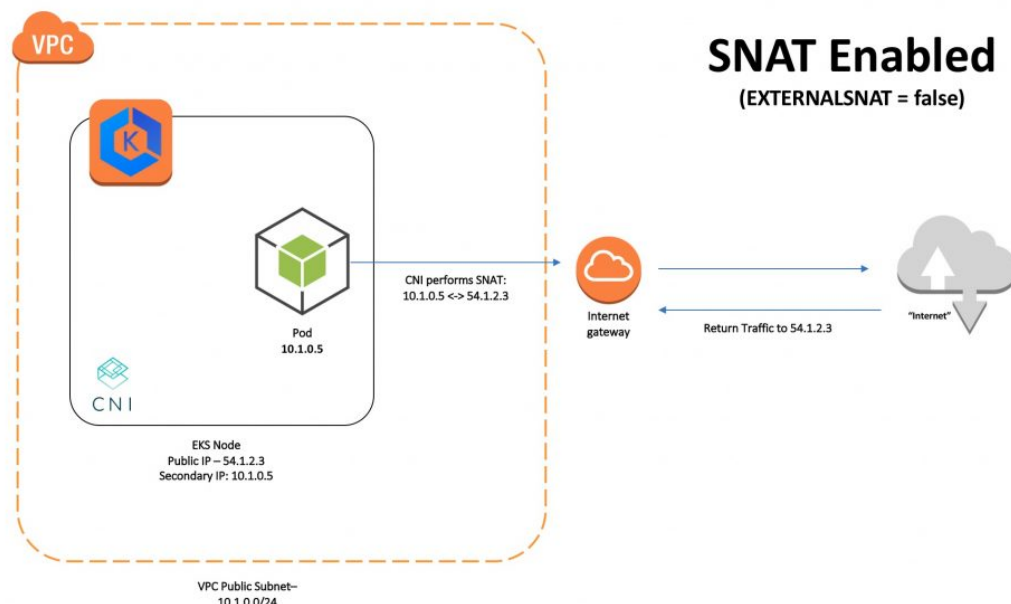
VPC

SNAT Enabled
(EXTERNALSNAT = false)

K

Pod
10.1.0.5

CNI

CNI performs SNAT:
10.1.0.5 <-> 54.1.2.3

Internet gateway

Return Traffic to 54.1.2.3

"Internet"

EKS Node
Public IP – 54.1.2.3
Secondary IP: 10.1.0.5

VPC Public Subnet–
10.1.0.0/24